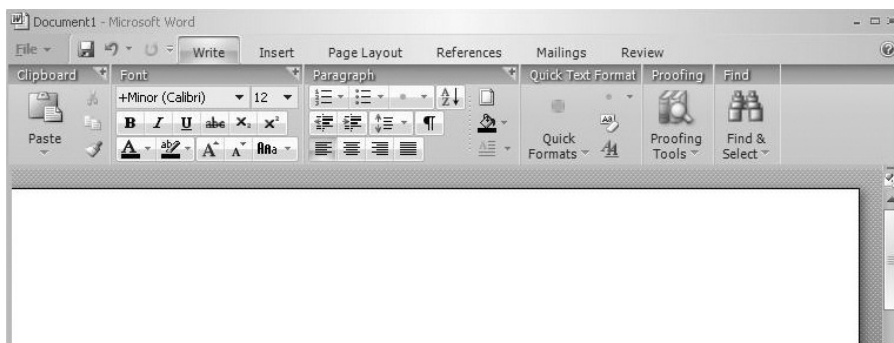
Document1 - Microsoft Word

File Write Insert Page Layout References Mailings Review

Clipboard Font Paragraph Quick Text Format Proofing Find

Paste

+Minor (Calibri) 12

B I U abe $x_2$ $x^2$

A A A Aa

Quick Formats

Proofing Tools

Find & Select